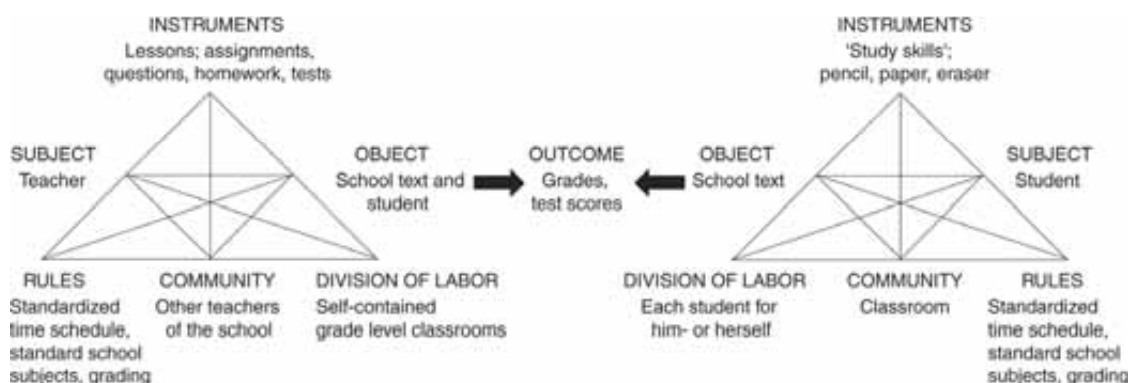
INSTRUMENTS
Lessons; assignments, questions, homework, tests

SUBJECT
Teacher

OBJECT
School text and student

RULES
Standardized time schedule, standard school subjects, grading

COMMUNITY
Other teachers of the school

DIVISION OF LABOR
Self-contained grade level classrooms

OUTCOME
Grades, test scores

INSTRUMENTS
'Study skills'; pencil, paper, eraser

OBJECT
School text

SUBJECT
Student

DIVISION OF LABOR
Each student for him- or herself

COMMUNITY
Classroom

RULES
Standardized time schedule, standard school subjects, grading